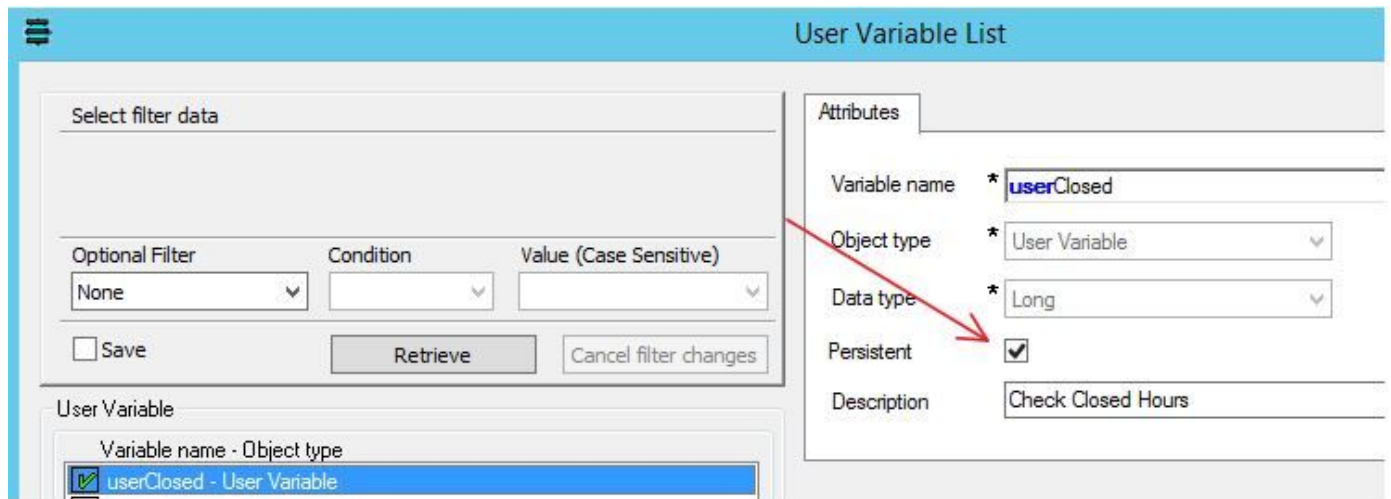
User Variable List

Select filter data

Optional Filter
None

Condition

Value (Case Sensitive)

Save

Retrieve

Cancel filter changes

User Variable

Variable name - Object type
userClosed - User Variable

Attributes

Variable name * userClosed

Object type * User Variable

Data type * Long

Persistent

Description Check Closed Hours